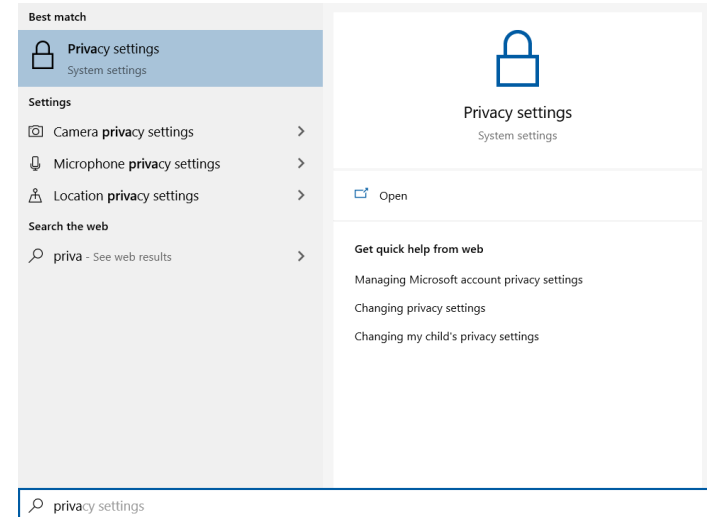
Best match

Privacy settings
System settings

Settings

Camera privacy settings >

Microphone privacy settings >

Location privacy settings >

Search the web

priva - See web results >

Privacy settings
System settings

Open

Get quick help from web

Managing Microsoft account privacy settings

Changing privacy settings

Changing my child's privacy settings

privacy settings